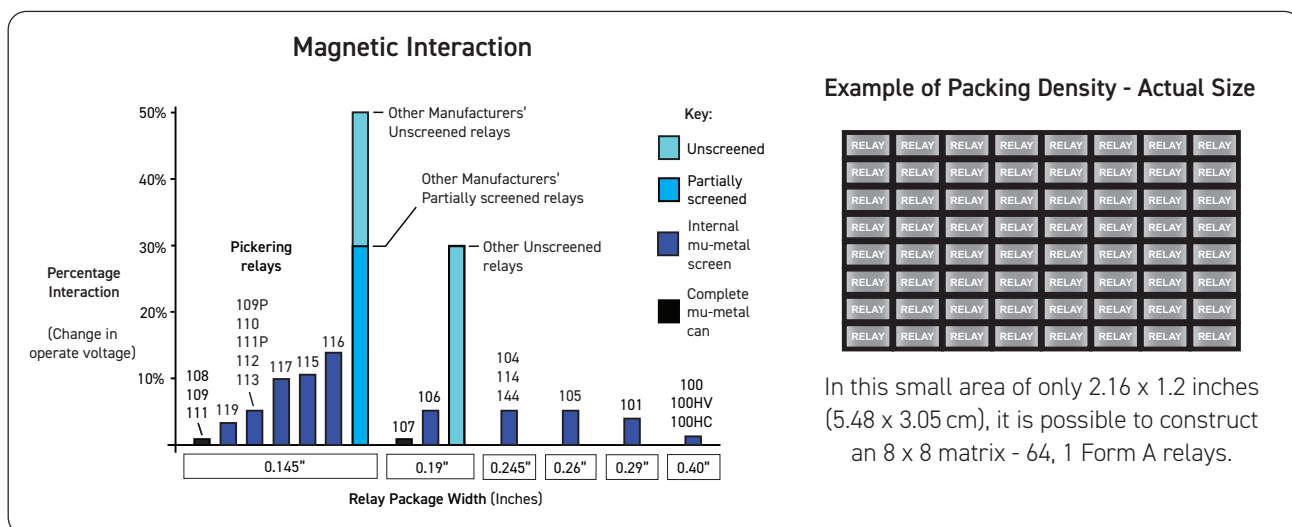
Magnetic Interaction

50%
40%
30%
20%
10%

Percentage Interaction

(Change in operate voltage)

Other Manufacturers' Unscreened relays

Other Manufacturers' Partially screened relays

Pickering relays

Other Unscreened relays

108
109
111

119

109P
110
111P
112
113

117

115

116

107

106

104
114
144

105

101

100
100HV
100HC

| 0.145" | 0.19" | 0.245" | 0.26" | 0.29" | 0.40" |
|---|---|---|---|---|---|

Relay Package Width (Inches)

Key:
Unscreened
Partially screened
Internal mu-metal screen
Complete mu-metal can

Example of Packing Density - Actual Size

| RELAY | RELAY | RELAY | RELAY | RELAY | RELAY | RELAY | RELAY |
|---|---|---|---|---|---|---|---|
| RELAY | RELAY | RELAY | RELAY | RELAY | RELAY | RELAY | RELAY |
| RELAY | RELAY | RELAY | RELAY | RELAY | RELAY | RELAY | RELAY |
| RELAY | RELAY | RELAY | RELAY | RELAY | RELAY | RELAY | RELAY |
| RELAY | RELAY | RELAY | RELAY | RELAY | RELAY | RELAY | RELAY |
| RELAY | RELAY | RELAY | RELAY | RELAY | RELAY | RELAY | RELAY |
| RELAY | RELAY | RELAY | RELAY | RELAY | RELAY | RELAY | RELAY |
| RELAY | RELAY | RELAY | RELAY | RELAY | RELAY | RELAY | RELAY |

In this small area of only 2.16 x 1.2 inches (5.48 x 3.05 cm), it is possible to construct an 8 x 8 matrix - 64, 1 Form A relays.